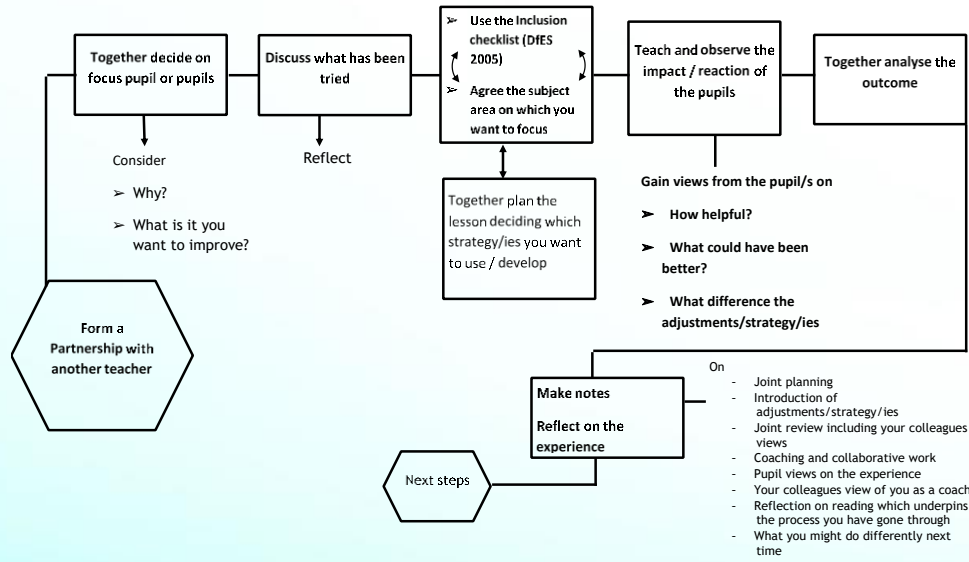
Form a Partnership with another teacher

Together decide on focus pupil or pupils

Consider

➢ Why?

➢ What is it you want to improve?

Discuss what has been tried

Reflect

➢ Use the Inclusion checklist (DfES 2005)

➢ Agree the subject area on which you want to focus

Together plan the lesson deciding which strategy/ies you want to use / develop

Teach and observe the impact / reaction of the pupils

Gain views from the pupil/s on

➢ How helpful?

➢ What could have been better?

➢ What difference the adjustments/strategy/ies

Together analyse the outcome

Make notes

Reflect on the experience

On

- Joint planning
- Introduction of adjustments/strategy/ies
- Joint review including your colleagues views
- Coaching and collaborative work
- Pupil views on the experience
- Your colleagues view of you as a coach
- Reflection on reading which underpins the process you have gone through
- What you might do differently next time

Next steps